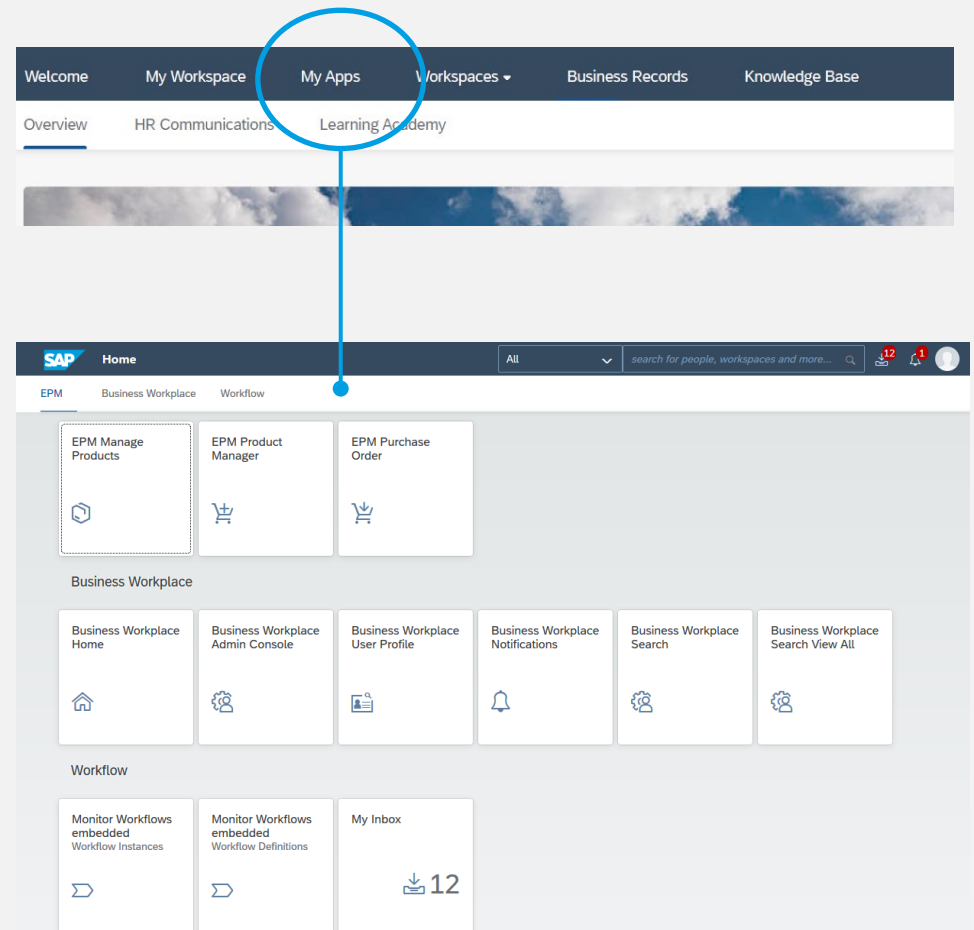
Welcome My Workspace My Apps Workspaces Business Records Knowledge Base

Overview HR Communications Learning Academy

SAP Home All search for people, workspaces and more... 12 1

EPM Business Workplace Workflow

EPM Manage Products

EPM Product Manager

EPM Purchase Order

Business Workplace

Business Workplace Home

Business Workplace Admin Console

Business Workplace User Profile

Business Workplace Notifications

Business Workplace Search

Business Workplace Search View All

Workflow

Monitor Workflows embedded
Workflow Instances

Monitor Workflows embedded
Workflow Definitions

My Inbox
12